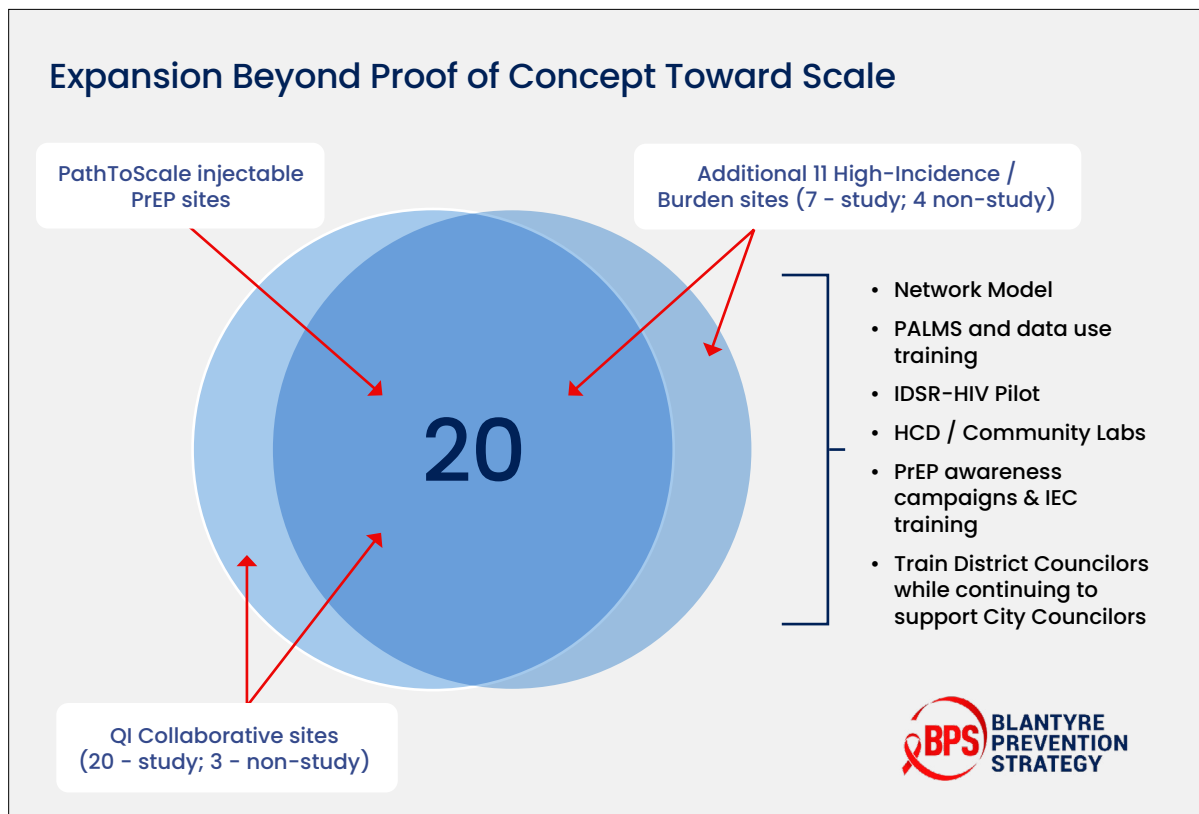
Expansion Beyond Proof of Concept Toward Scale

PathToScale injectable PrEP sites

Additional 11 High-Incidence / Burden sites (7 - study; 4 non-study)

20

- Network Model
- PALMS and data use training
- IDSR-HIV Pilot
- HCD / Community Labs
- PrEP awareness campaigns & IEC training
- Train District Councilors while continuing to support City Councilors

QI Collaborative sites (20 - study; 3 - non-study)

BPS BLANTYRE PREVENTION STRATEGY